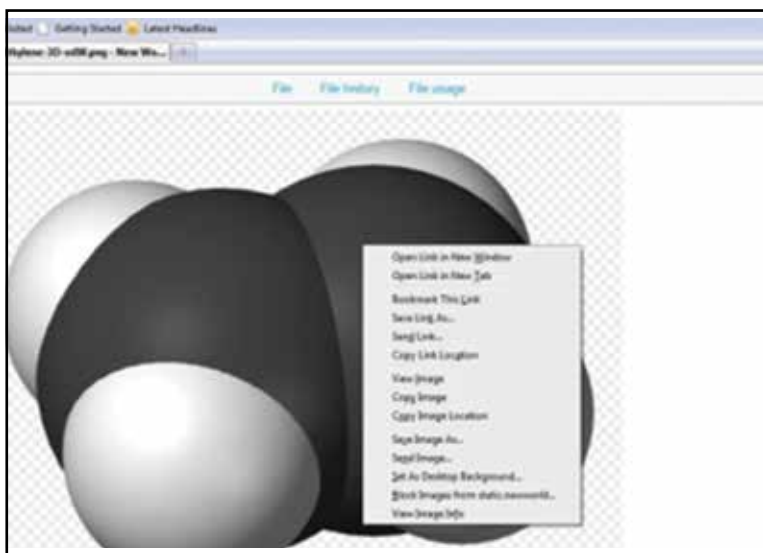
Visited   Getting Started   Latest Headlines

Ethylene-3D-vdW.png - New Wo...   +

File   File history   File usage

Open Link in New Window
Open Link in New Tab
Bookmark This Link
Save Link As...
Send Link...
Copy Link Location
View Image
Copy Image
Copy Image Location
Save Image As...
Send Image...
Set As Desktop Background...
Block Images from static.newworld...
View Image Info